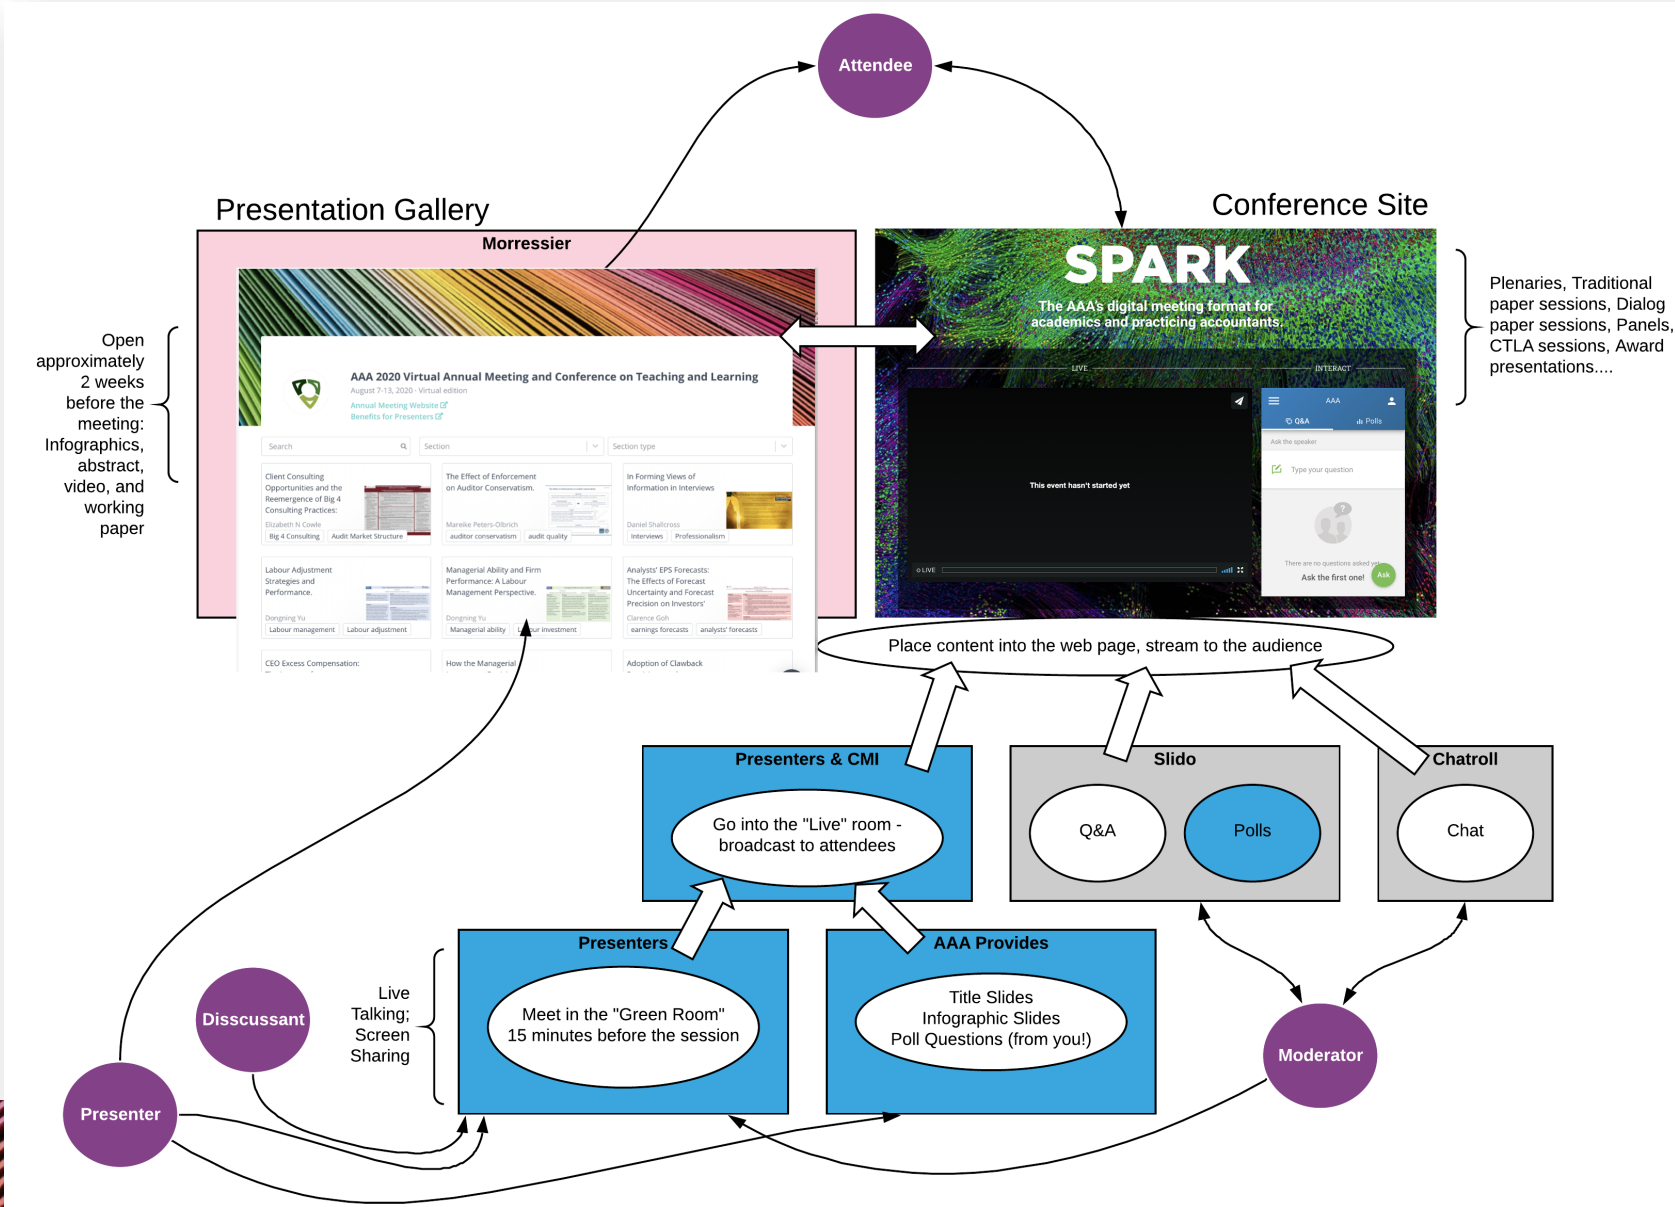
Attendee

Presentation Gallery

Morressier

AAA 2020 Virtual Annual Meeting and Conference on Teaching and Learning
August 7-13, 2020 · Virtual edition
Annual Meeting Website
Benefits for Presenters

Search
Section
Section type

Client Consulting Opportunities and the Reemergence of Big 4 Consulting Practices:
Elizabeth N Cowle
Big 4 Consulting | Audit Market Structure

The Effect of Enforcement on Auditor Conservatism.
Mareike Peters-Olbrich
auditor conservatism | audit quality

In Forming Views of Information in Interviews
Daniel Shallcross
Interviews | Professionalism

Labour Adjustment Strategies and Performance.
Dongning Yu
Labour management | Labour adjustment

Managerial Ability and Firm Performance: A Labour Management Perspective.
Dongning Yu
Managerial ability | Labour investment

Analysts' EPS Forecasts: The Effects of Forecast Uncertainty and Forecast Precision on Investors'
Clarence Goh
earnings forecasts | analysts' forecasts

CEO Excess Compensation:
How the Managerial
Adoption of Clawback

Open approximately 2 weeks before the meeting: Infographics, abstract, video, and working paper

Conference Site

SPARK
The AAA's digital meeting format for academics and practicing accountants.

LIVE
INTERACT
This event hasn't started yet
LIVE
AAA
Q&A
Polls
Ask the speaker
Type your question
There are no questions asked yet
Ask the first one!
Ask

Plenaries, Traditional paper sessions, Dialog paper sessions, Panels, CTLA sessions, Award presentations....

Place content into the web page, stream to the audience

Presenters & CMI
Go into the "Live" room - broadcast to attendees

Slido
Q&A
Polls

Chatroll
Chat

Presenters
Meet in the "Green Room" 15 minutes before the session

AAA Provides
Title Slides
Infographic Slides
Poll Questions (from you!)

Disscussant

Live Talking; Screen Sharing

Presenter

Moderator